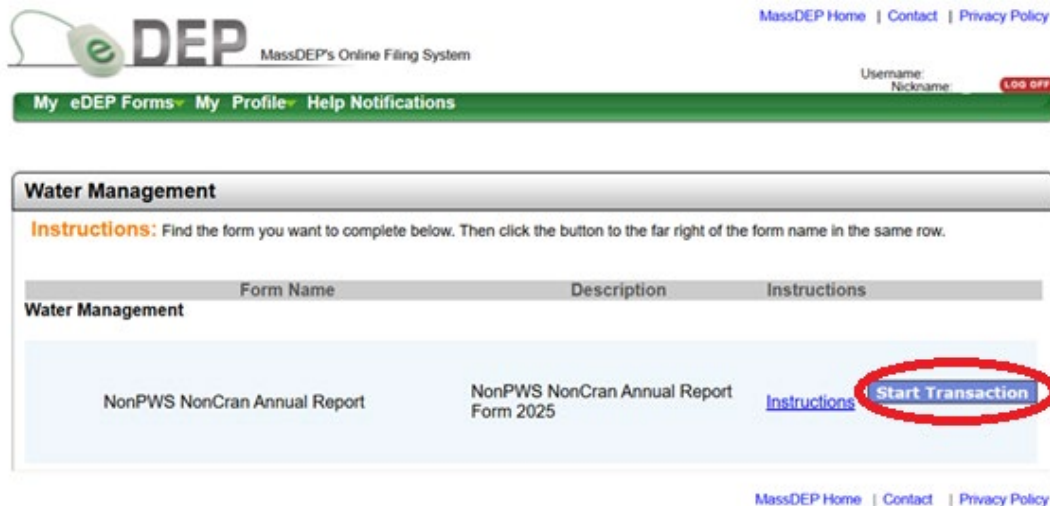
eDEP MassDEP's Online Filing System

MassDEP Home | Contact | Privacy Policy

Username:
Nickname:

LOG OFF

My eDEP Forms My Profile Help Notifications

Water Management

Instructions: Find the form you want to complete below. Then click the button to the far right of the form name in the same row.

| Form Name | Description | Instructions | |
|---|---|---|---|
| **Water Management** | | | |
| NonPWS NonCran Annual Report | NonPWS NonCran Annual Report Form 2025 | Instructions | Start Transaction |

MassDEP Home | Contact | Privacy Policy